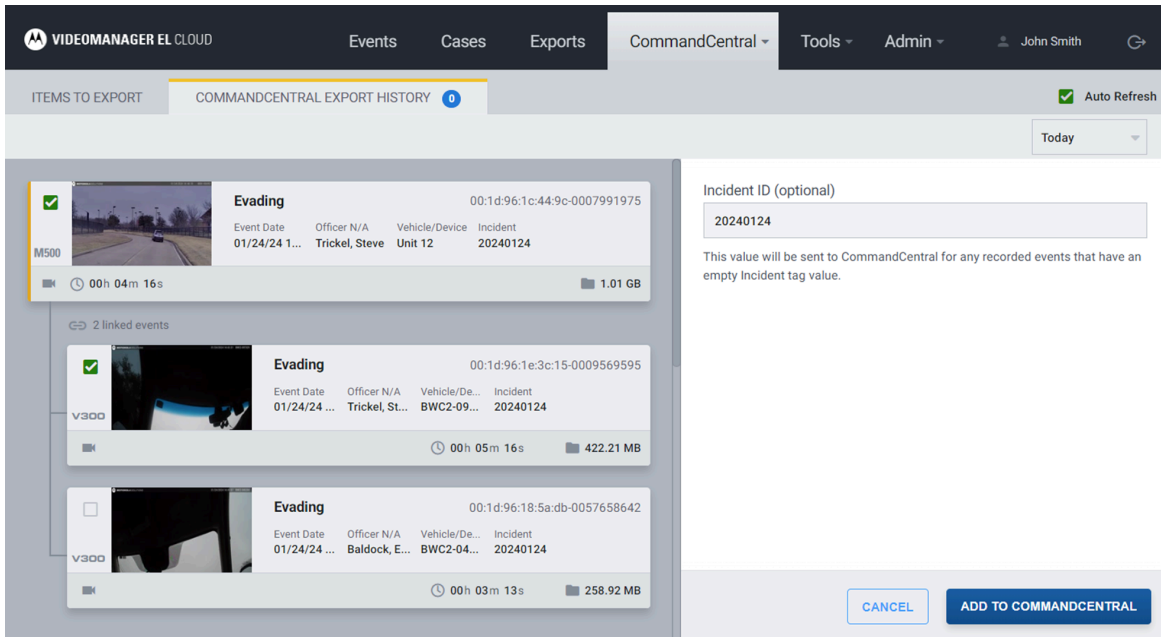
VIDEOMANAGER EL CLOUD

Events Cases Exports CommandCentral Tools Admin John Smith

ITEMS TO EXPORT COMMANDCENTRAL EXPORT HISTORY 0

Auto Refresh

Today

M500

Evading
00:1d:96:1c:44:9c-0007991975

| Event Date | Officer N/A | Vehicle/Device | Incident |
|---|---|---|---|
| 01/24/24 1... | Trickel, Steve | Unit 12 | 20240124 |

00h 04m 16s 1.01 GB

2 linked events

V300

Evading
00:1d:96:1e:3c:15-0009569595

| Event Date | Officer N/A | Vehicle/De... | Incident |
|---|---|---|---|
| 01/24/24 ... | Trickel, St... | BWC2-09... | 20240124 |

00h 05m 16s 422.21 MB

V300

Evading
00:1d:96:18:5a:db-0057658642

| Event Date | Officer N/A | Vehicle/De... | Incident |
|---|---|---|---|
| 01/24/24 ... | Baldock, E... | BWC2-04... | 20240124 |

00h 03m 13s 258.92 MB

Incident ID (optional)

20240124

This value will be sent to CommandCentral for any recorded events that have an empty Incident tag value.

CANCEL ADD TO COMMANDCENTRAL